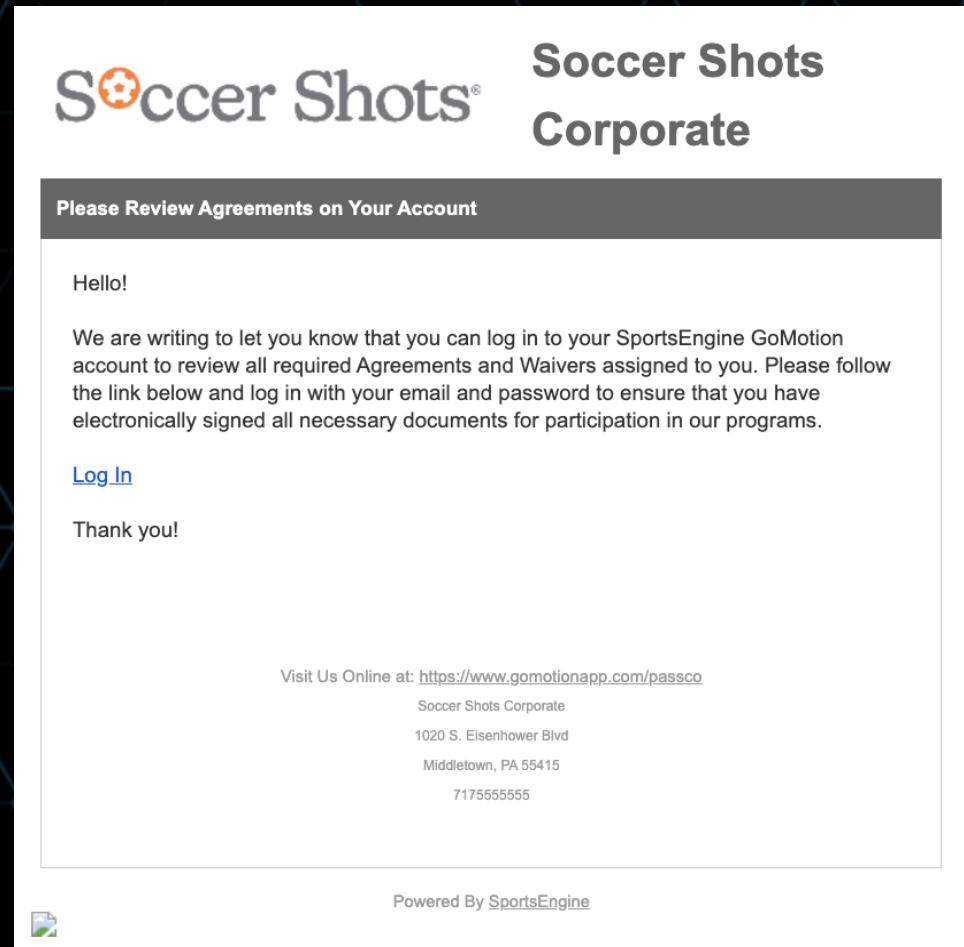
Soccer Shots®

Soccer Shots Corporate

Please Review Agreements on Your Account

Hello!

We are writing to let you know that you can log in to your SportsEngine GoMotion account to review all required Agreements and Waivers assigned to you. Please follow the link below and log in with your email and password to ensure that you have electronically signed all necessary documents for participation in our programs.

Log In

Thank you!

Visit Us Online at: https://www.gomotionapp.com/passco

Soccer Shots Corporate

1020 S. Eisenhower Blvd

Middletown, PA 55415

7175555555

Powered By SportsEngine